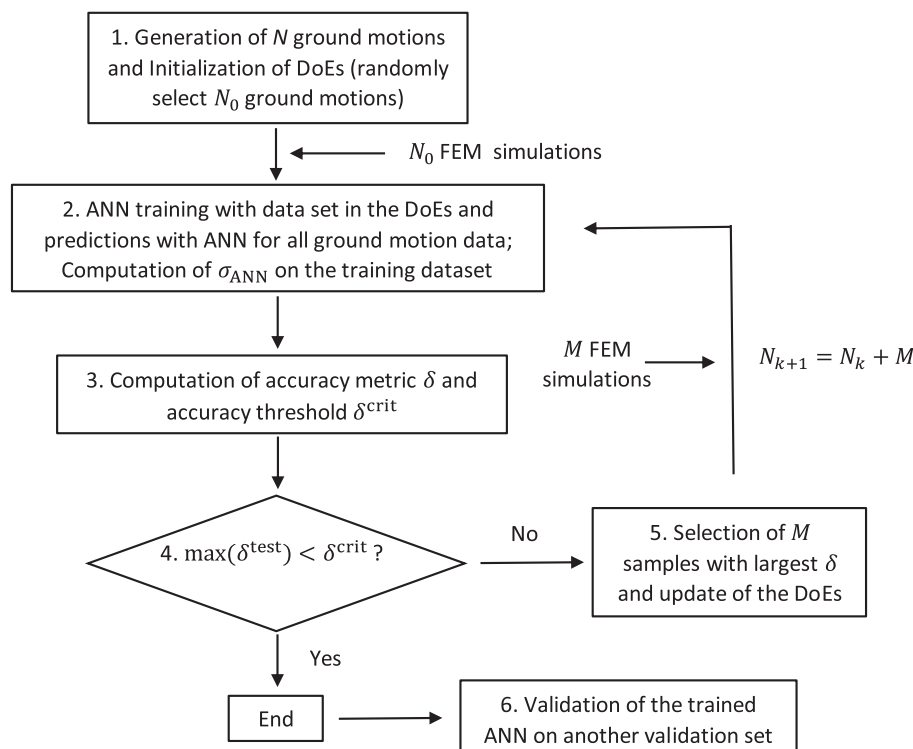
1. Generation of $N$ ground motions and Initialization of DoEs (randomly select $N_0$ ground motions)

$N_0$ FEM simulations

2. ANN training with data set in the DoEs and predictions with ANN for all ground motion data; Computation of $\sigma_{\text{ANN}}$ on the training dataset

$M$ FEM simulations

$N_{k+1} = N_k + M$

3. Computation of accuracy metric $\delta$ and accuracy threshold $\delta^{\text{crit}}$

4. $\max(\delta^{\text{test}}) < \delta^{\text{crit}}$ ?

No

5. Selection of $M$ samples with largest $\delta$ and update of the DoEs

Yes

End

6. Validation of the trained ANN on another validation set